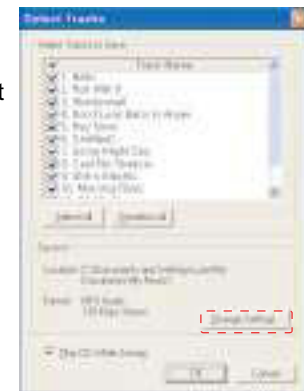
Select Tracks

Select tracks to save

Track Name
1. Intro
2. Run With It
3. Wonderwall
4. Rock Lucid Back in Vogue
5. Real Love
6. Together
7. Some Might Say
8. Cast No Shadow
9. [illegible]
10. Morning Glory

Select All
Deselect All

Location: C:\Documents and Settings\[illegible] Documents\My Music\

Format: MP3 Audio 128 Kbps Stereo

Change Settings

Play CD While Saving

OK
Cancel